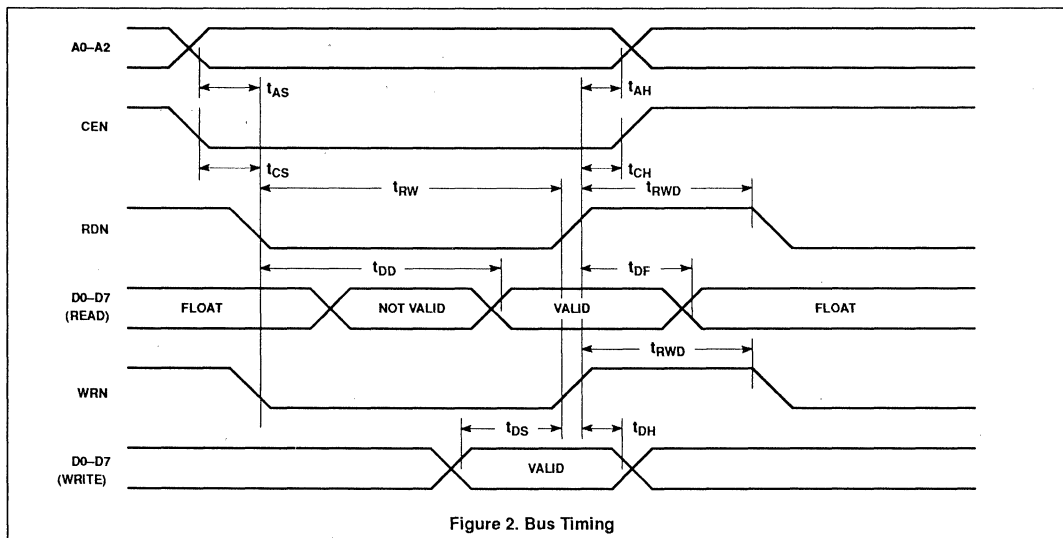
A0–A2

$t_{AS}$

$t_{AH}$

CEN

$t_{CS}$

$t_{CH}$

$t_{RW}$

$t_{RWD}$

RDN

$t_{DD}$

$t_{DF}$

D0–D7 (READ)

FLOAT

NOT VALID

VALID

FLOAT

$t_{RWD}$

WRN

$t_{DS}$

$t_{DH}$

D0–D7 (WRITE)

VALID

Figure 2. Bus Timing